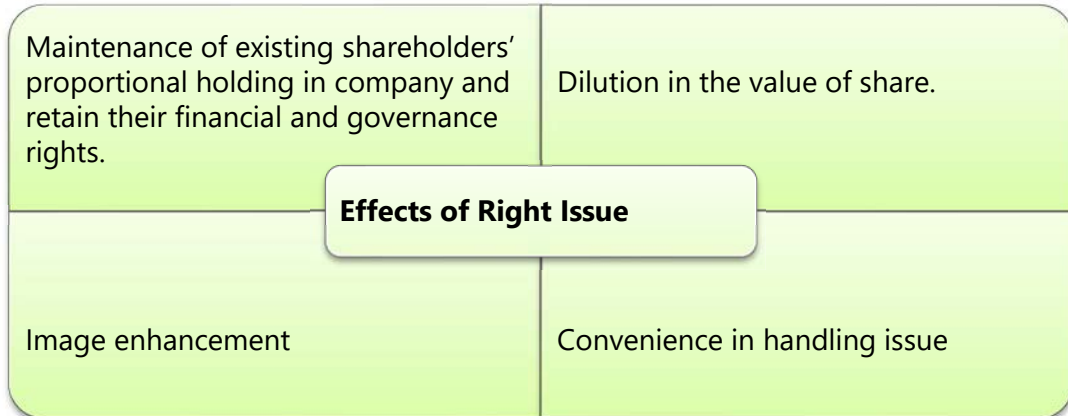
Maintenance of existing shareholders' proportional holding in company and retain their financial and governance rights.

Dilution in the value of share.

**Effects of Right Issue**

Image enhancement

Convenience in handling issue